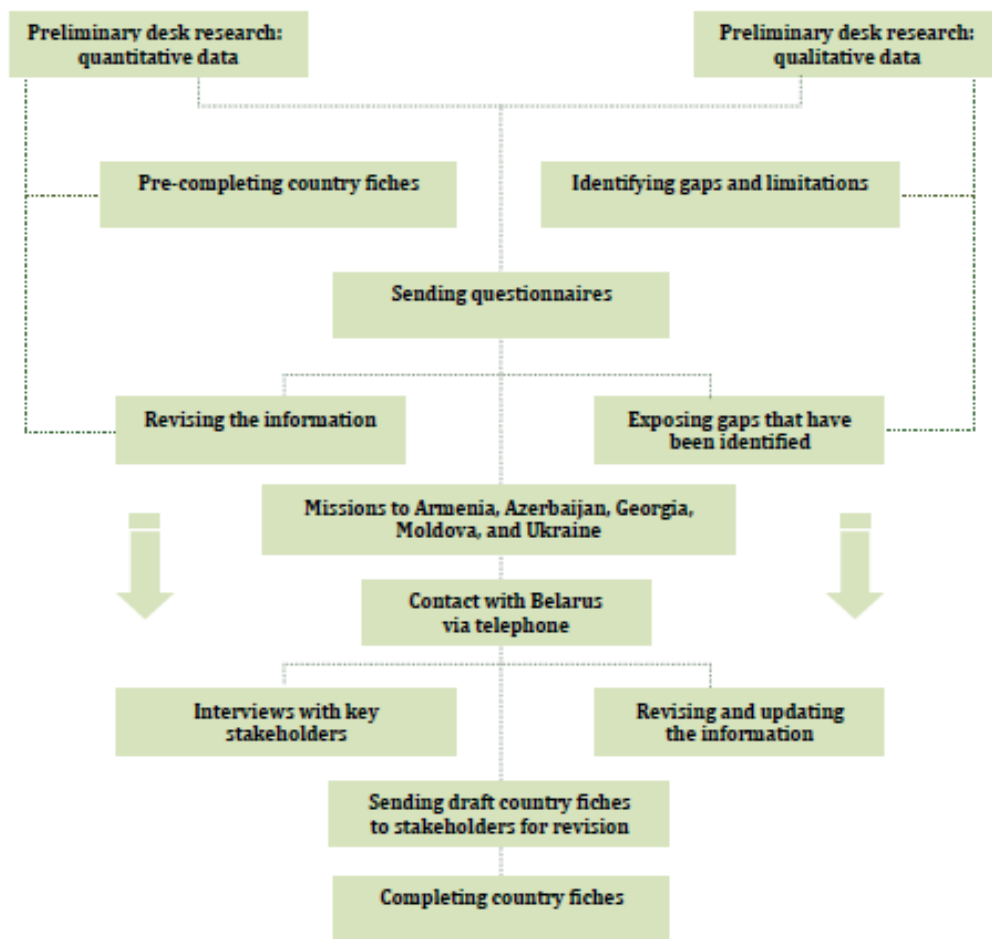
Preliminary desk research: quantitative data

Preliminary desk research: qualitative data

Pre-completing country fiches

Identifying gaps and limitations

Sending questionnaires

Revising the information

Exposing gaps that have been identified

Missions to Armenia, Azerbaijan, Georgia, Moldova, and Ukraine

Contact with Belarus via telephone

Interviews with key stakeholders

Revising and updating the information

Sending draft country fiches to stakeholders for revision

Completing country fiches